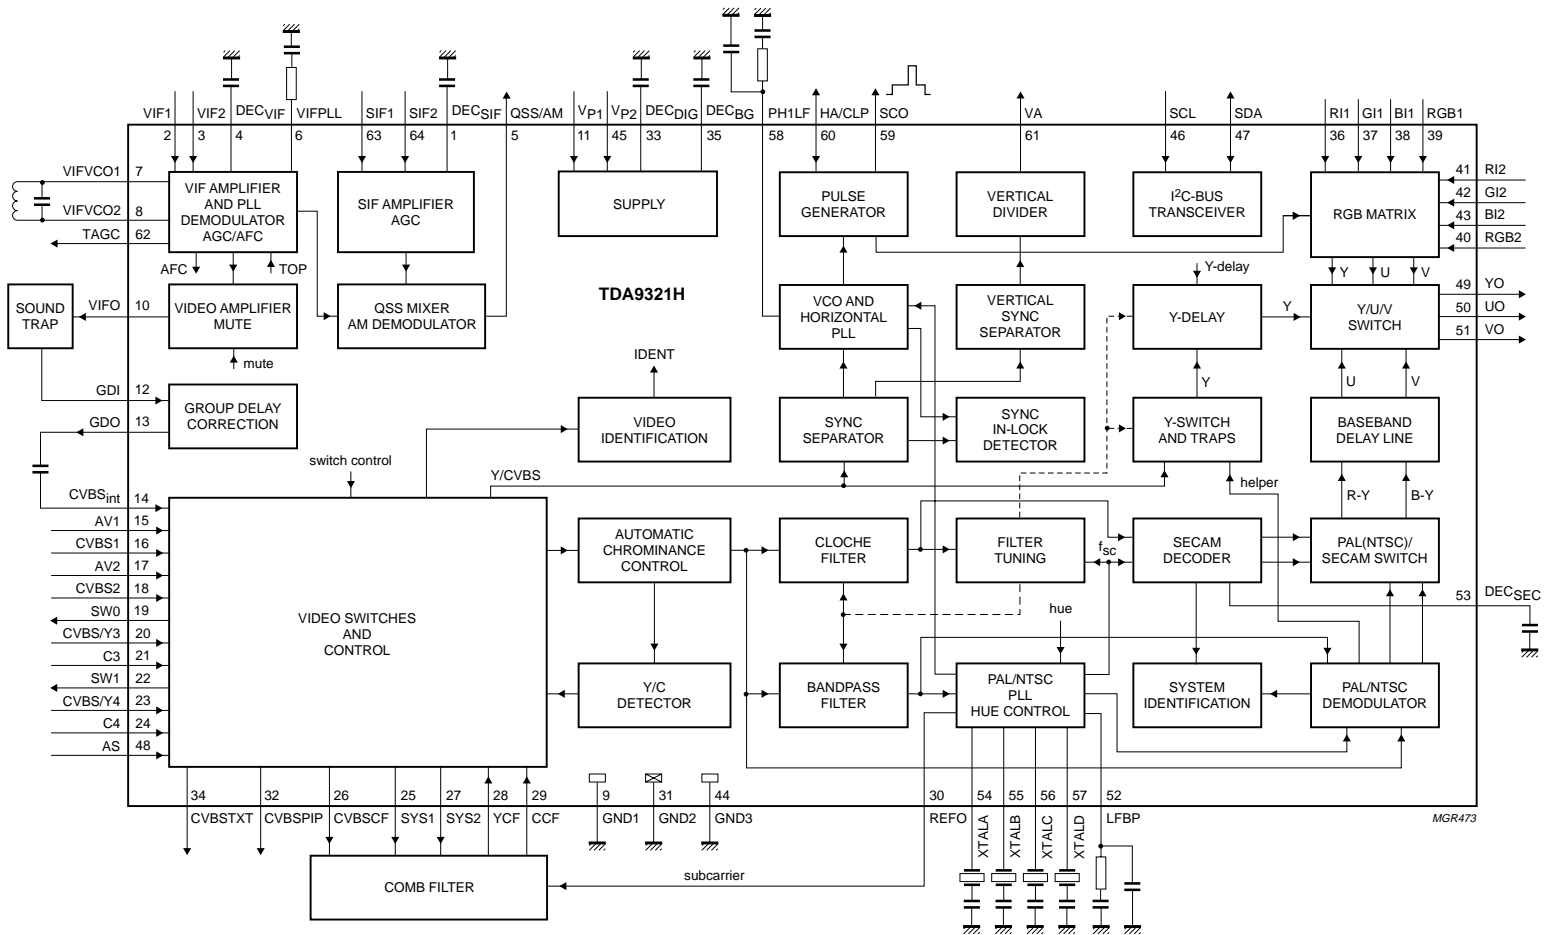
VIF1 VIF2 DEC$_{VIF}$ VIFPLL SIF1 SIF2 DEC$_{SIF}$ QSS/AM $V_{P1}$ $V_{P2}$ DEC$_{DIG}$ DEC$_{BG}$ PH1LF HA/CLP SCO VA SCL SDA RI1 GI1 BI1 RGB1

2 3 4 6 63 64 1 5 11 45 33 35 58 60 59 61 46 47 36 37 38 39

VIFVCO1 7
VIFVCO2 8
TAGC 62

VIF AMPLIFIER AND PLL DEMODULATOR AGC/AFC

AFC TOP

SIF AMPLIFIER AGC

SUPPLY

PULSE GENERATOR

VERTICAL DIVIDER

I$^2$C-BUS TRANSCEIVER

RGB MATRIX

41 RI2
42 GI2
43 BI2
40 RGB2

Y U V

Y-delay

SOUND TRAP

VIFO 10

VIDEO AMPLIFIER MUTE

mute

QSS MIXER AM DEMODULATOR

TDA9321H

VCO AND HORIZONTAL PLL

VERTICAL SYNC SEPARATOR

Y-DELAY

Y

Y/U/V SWITCH

49 YO
50 UO
51 VO

IDENT

GDI 12

GROUP DELAY CORRECTION

GDO 13

VIDEO IDENTIFICATION

SYNC SEPARATOR

SYNC IN-LOCK DETECTOR

Y

Y-SWITCH AND TRAPS

U V

BASEBAND DELAY LINE

switch control

Y/CVBS

helper

R-Y B-Y

CVBS$_{int}$ 14
AV1 15
CVBS1 16
AV2 17
CVBS2 18
SW0 19
CVBS/Y3 20
C3 21
SW1 22
CVBS/Y4 23
C4 24
AS 48

VIDEO SWITCHES AND CONTROL

AUTOMATIC CHROMINANCE CONTROL

CLOCHE FILTER

FILTER TUNING

$f_{sc}$

SECAM DECODER

PAL(NTSC)/ SECAM SWITCH

53 DEC$_{SEC}$

hue

Y/C DETECTOR

BANDPASS FILTER

PAL/NTSC PLL HUE CONTROL

SYSTEM IDENTIFICATION

PAL/NTSC DEMODULATOR

34 32 26 25 27 28 29 9 31 44 30 54 55 56 57 52

CVBSTXT CVBSPIP CVBSCF SYS1 SYS2 YCF CCF GND1 GND2 GND3 REFO XTALA XTALB XTALC XTALD LFBP

MGR473

COMB FILTER

subcarrier